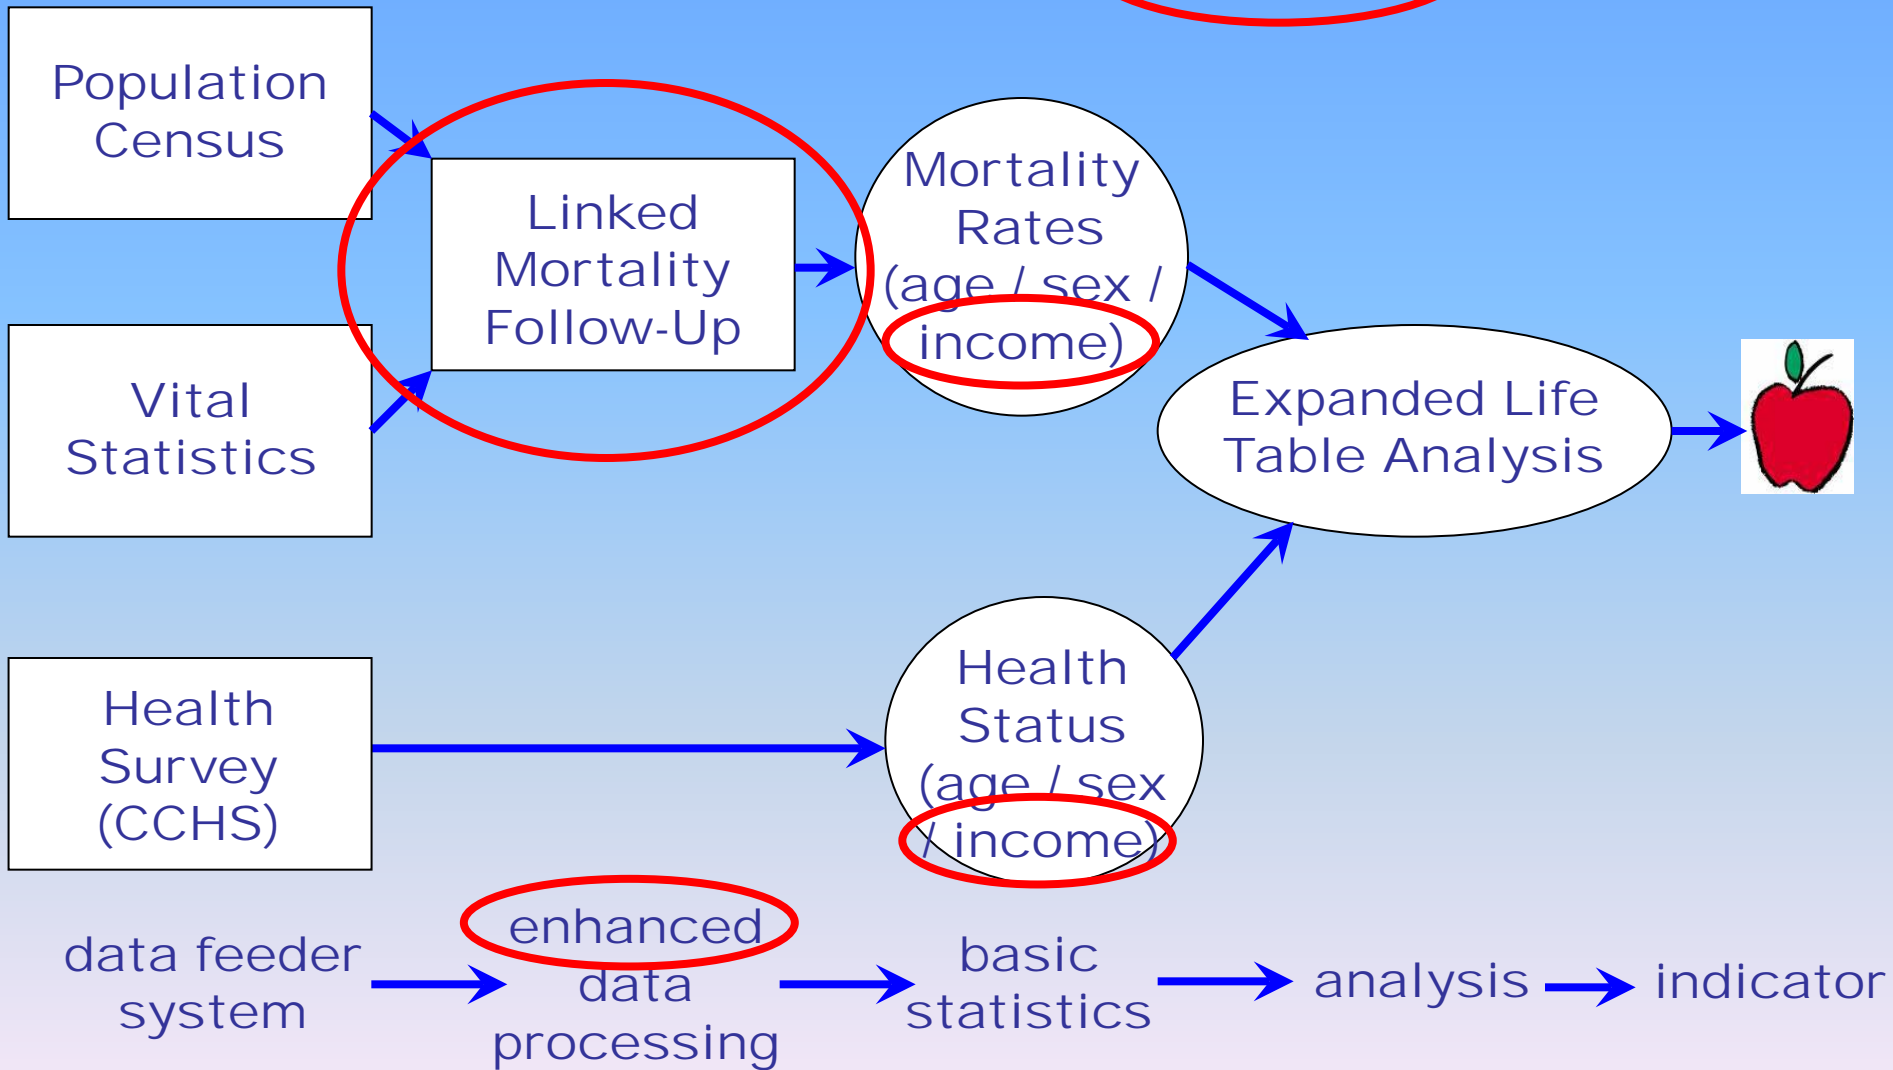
Population Census

Vital Statistics

Linked Mortality Follow-Up

Mortality Rates (age / sex / income)

Expanded Life Table Analysis

Health Survey (CCHS)

Health Status (age / sex / income)

data feeder system

enhanced data processing

basic statistics

analysis

indicator